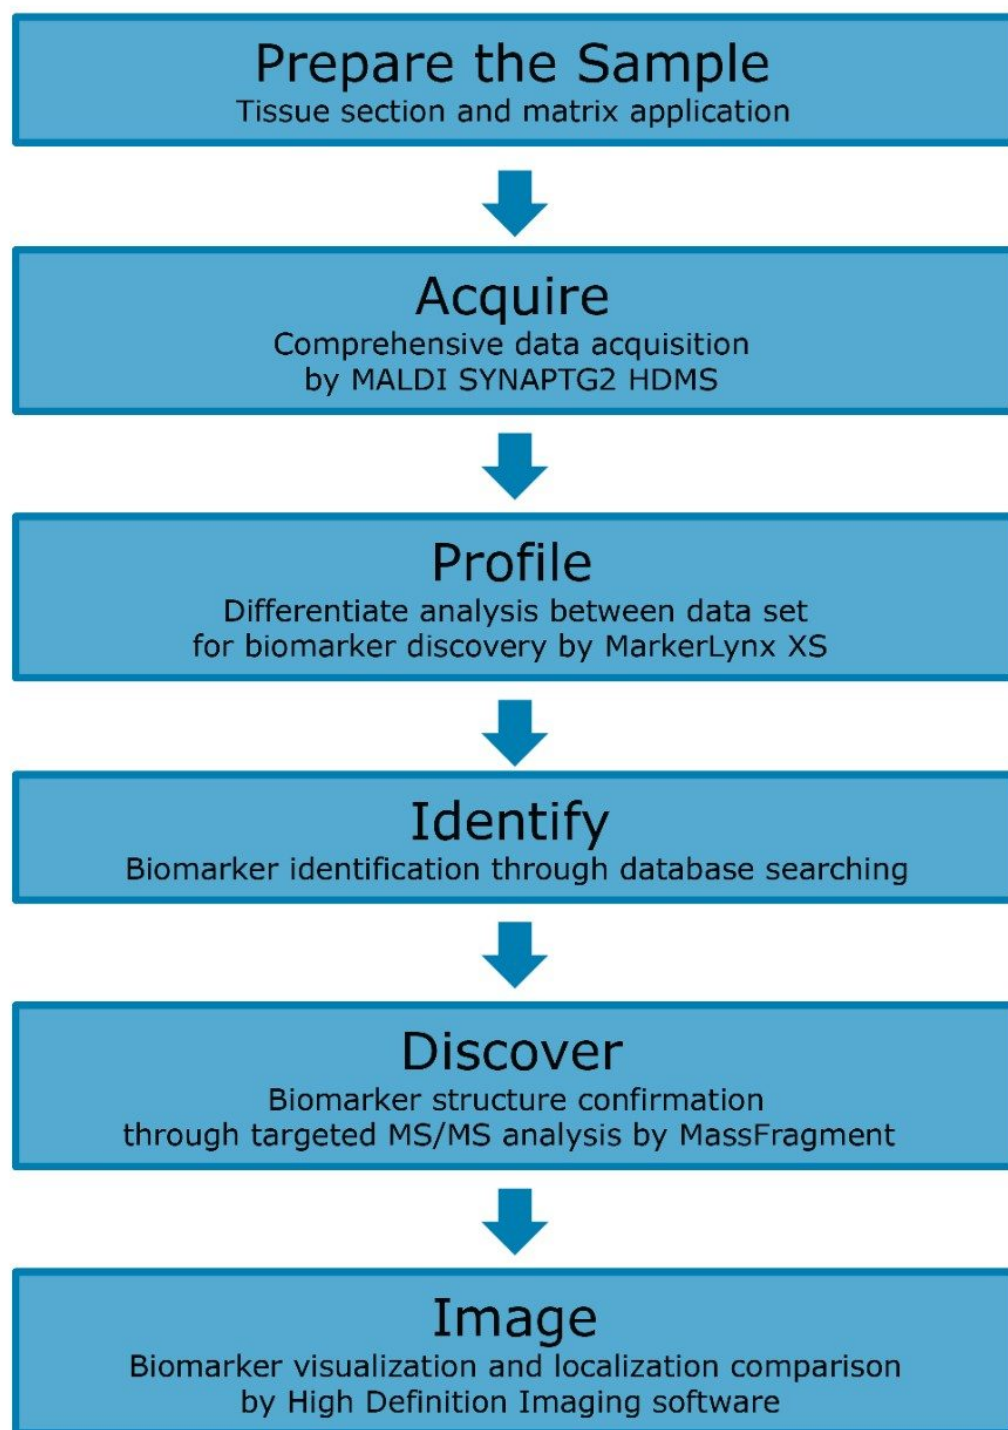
Prepare the Sample
Tissue section and matrix application

Acquire
Comprehensive data acquisition by MALDI SYNAPTG2 HDMS

Profile
Differentiate analysis between data set for biomarker discovery by MarkerLynx XS

Identify
Biomarker identification through database searching

Discover
Biomarker structure confirmation through targeted MS/MS analysis by MassFragment

Image
Biomarker visualization and localization comparison by High Definition Imaging software